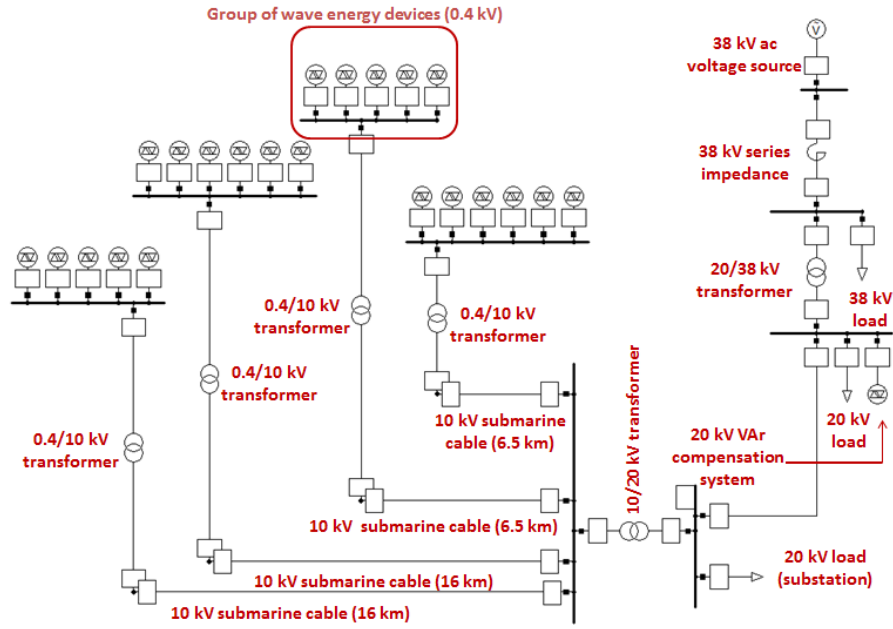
Group of wave energy devices (0.4 kV)

38 kV ac voltage source

38 kV series impedance

20/38 kV transformer

38 kV load

0.4/10 kV transformer

0.4/10 kV transformer

0.4/10 kV transformer

0.4/10 kV transformer

10/20 kV transformer

10 kV submarine cable (6.5 km)

20 kV VAr compensation system

20 kV load

10 kV submarine cable (6.5 km)

10 kV submarine cable (16 km)

10 kV submarine cable (16 km)

20 kV load (substation)